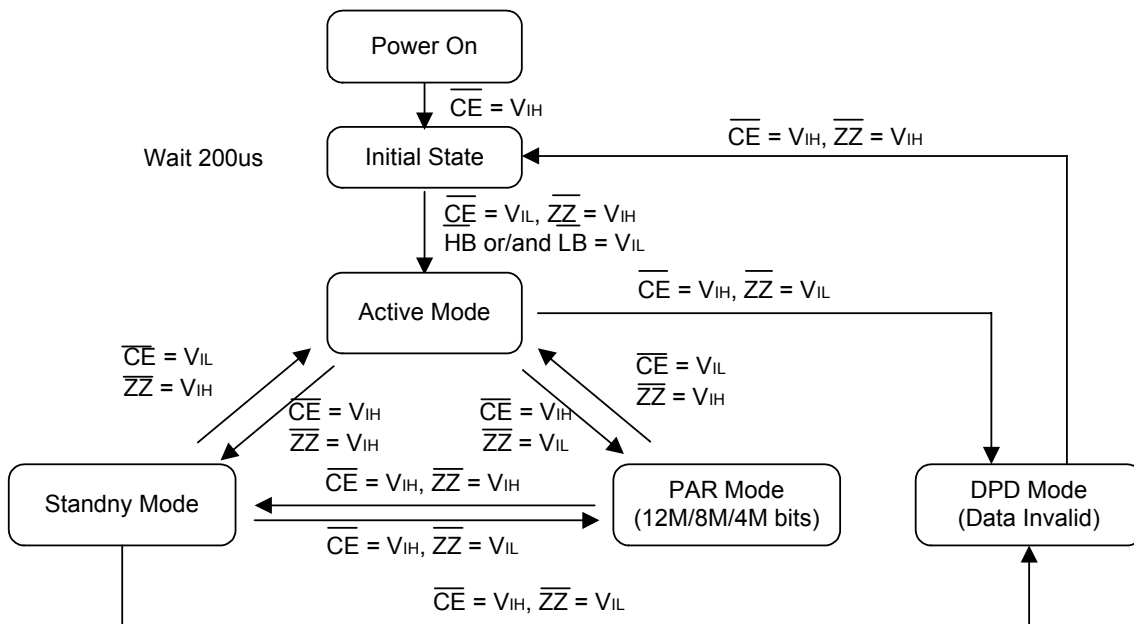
Power On

$\overline{CE} = V_{IH}$

Wait 200us

Initial State

$\overline{CE} = V_{IH}$, $\overline{ZZ} = V_{IH}$

$\overline{CE} = V_{IL}$, $\overline{ZZ} = V_{IH}$
HB or/and LB = $V_{IL}$

Active Mode

$\overline{CE} = V_{IH}$, $\overline{ZZ} = V_{IL}$

$\overline{CE} = V_{IL}$
$\overline{ZZ} = V_{IH}$

$\overline{CE} = V_{IL}$
$\overline{ZZ} = V_{IH}$

$\overline{CE} = V_{IH}$
$\overline{ZZ} = V_{IH}$

$\overline{CE} = V_{IH}$
$\overline{ZZ} = V_{IL}$

Standny Mode

$\overline{CE} = V_{IH}$, $\overline{ZZ} = V_{IH}$

$\overline{CE} = V_{IH}$, $\overline{ZZ} = V_{IL}$

PAR Mode
(12M/8M/4M bits)

DPD Mode
(Data Invalid)

$\overline{CE} = V_{IH}$, $\overline{ZZ} = V_{IL}$